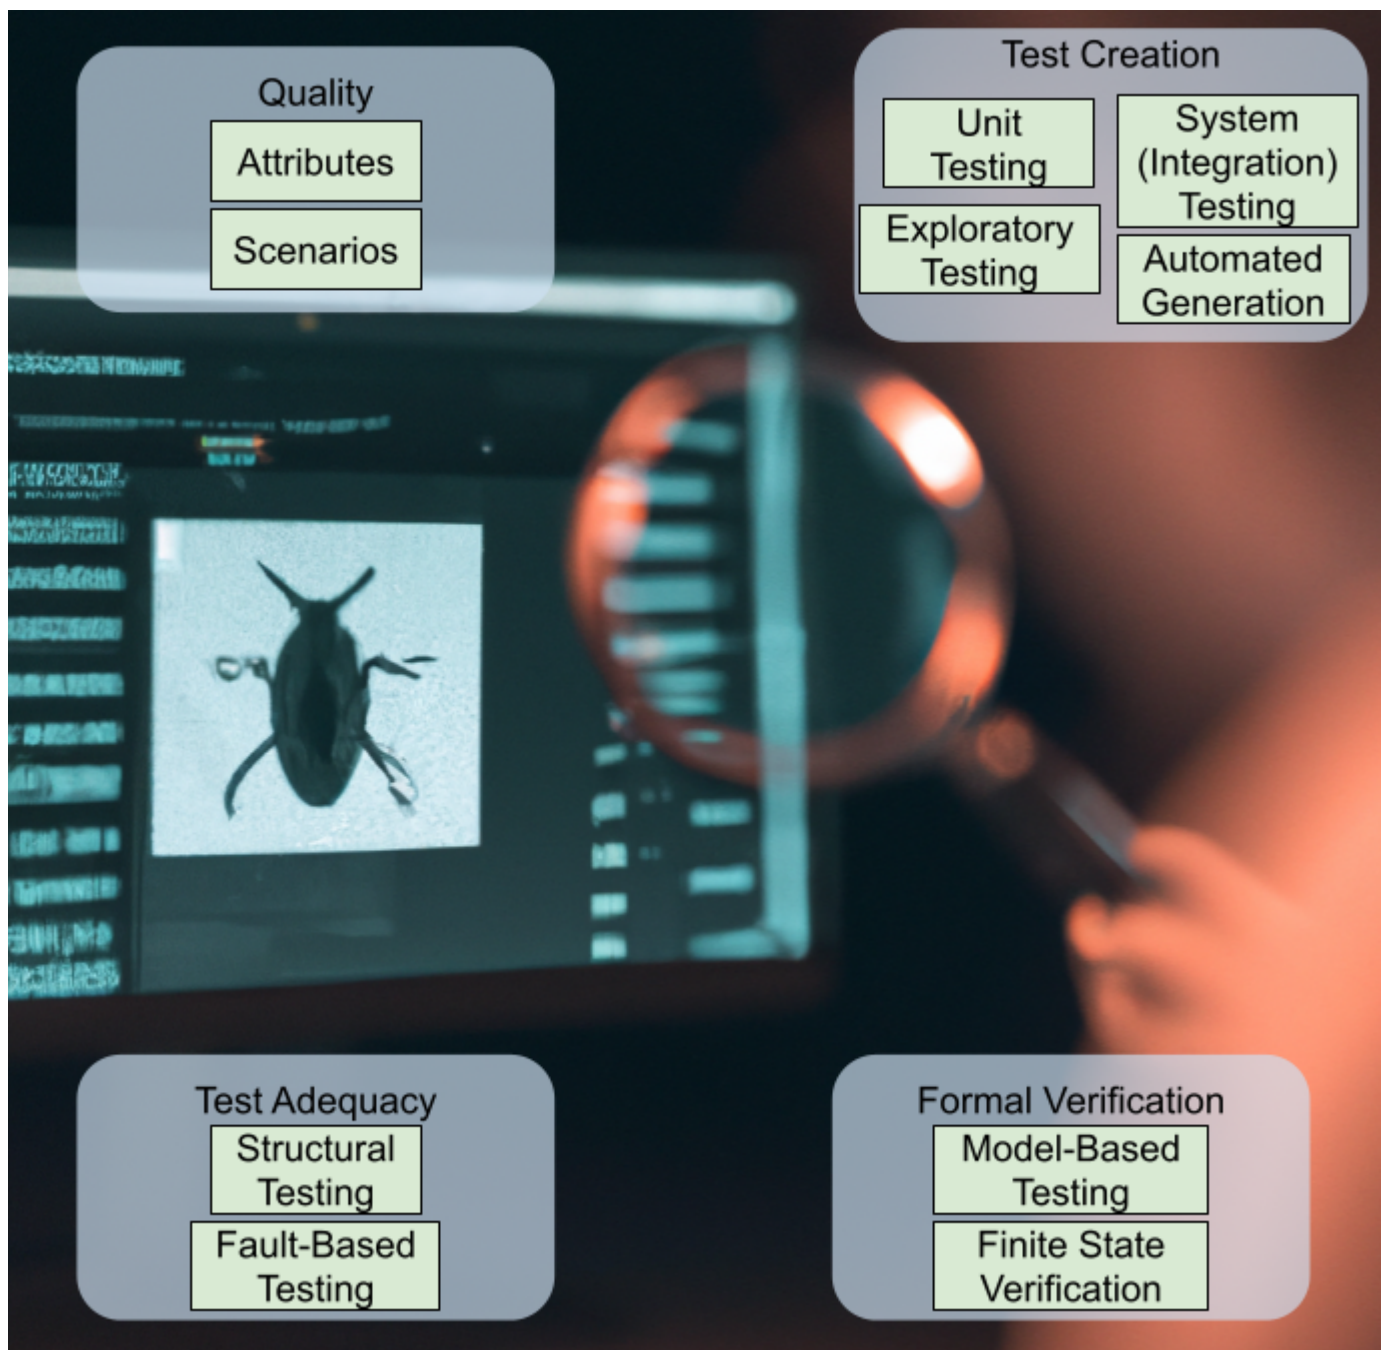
Quality

Attributes

Scenarios

Test Creation

Unit Testing

System (Integration) Testing

Exploratory Testing

Automated Generation

Test Adequacy

Structural Testing

Fault-Based Testing

Formal Verification

Model-Based Testing

Finite State Verification